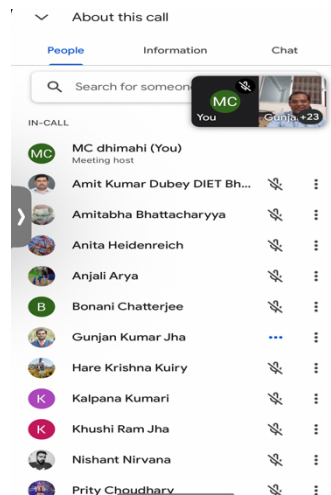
About this call

People Information Chat

Search for someone

MC You Gunja +23

IN-CALL

MC MC dhimahi (You) Meeting host

Amit Kumar Dubey DIET Bh...

Amitabha Bhattacharyya

Anita Heidenreich

Anjali Arya

B Bonani Chatterjee

Gunjan Kumar Jha

Hare Krishna Kuiry

K Kalpana Kumari

K Khushi Ram Jha

Nishant Nirvana

Prity Choudhary